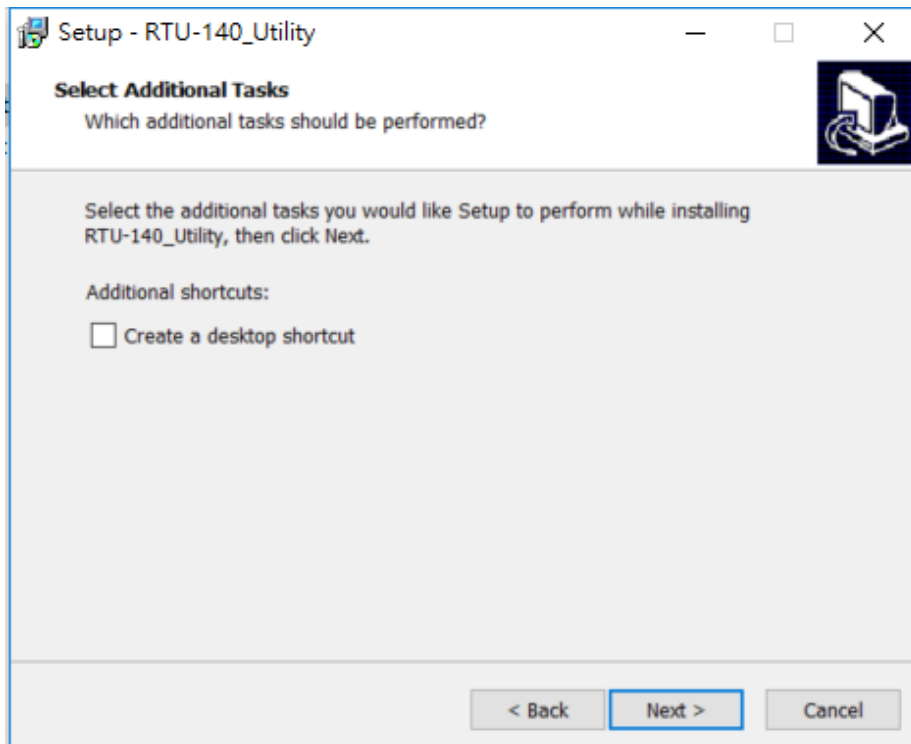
Setup - RTU-140_Utility

Select Additional Tasks
Which additional tasks should be performed?

Select the additional tasks you would like Setup to perform while installing RTU-140_Utility, then click Next.

Additional shortcuts:

Create a desktop shortcut

< Back
Next >
Cancel